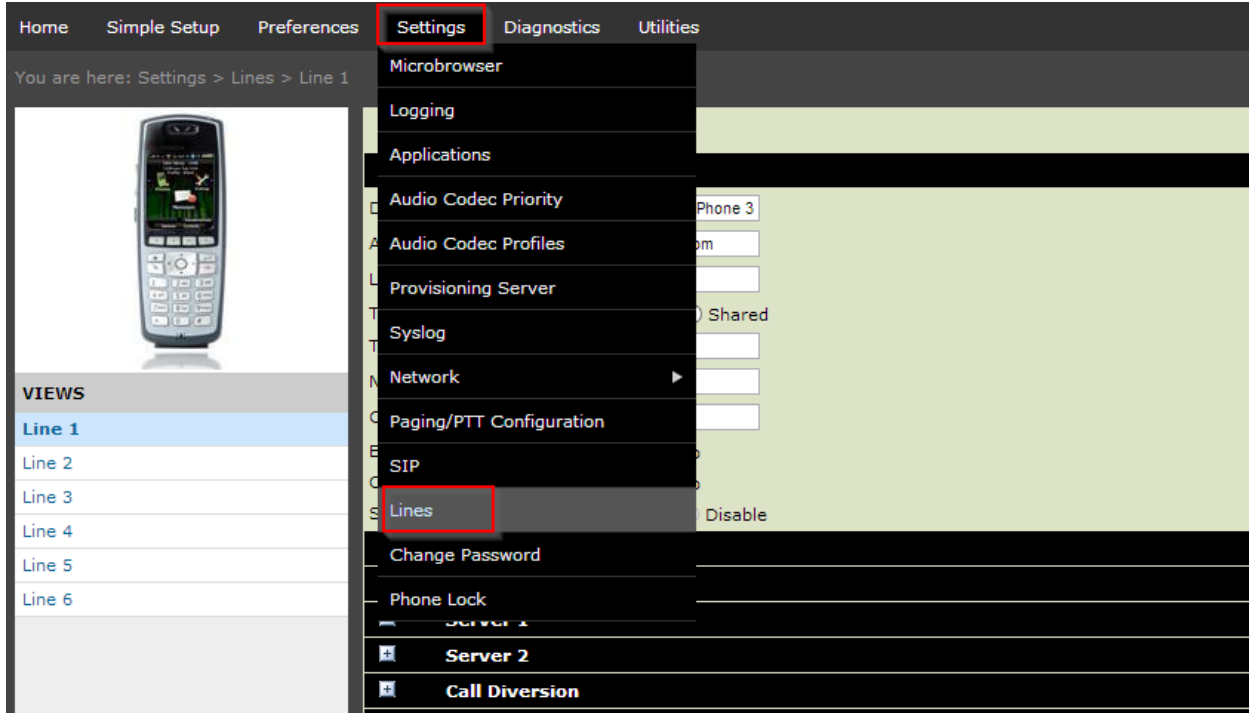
Home Simple Setup Preferences Settings Diagnostics Utilities

You are here: Settings > Lines > Line 1

Microbrowser
Logging
Applications
Audio Codec Priority
Audio Codec Profiles
Provisioning Server
Syslog
Network
Paging/PTT Configuration
SIP
Lines
Change Password
Phone Lock

VIEWS
Line 1
Line 2
Line 3
Line 4
Line 5
Line 6

Phone 3
om
Shared
Disable

Server 1
Server 2
Call Diversion